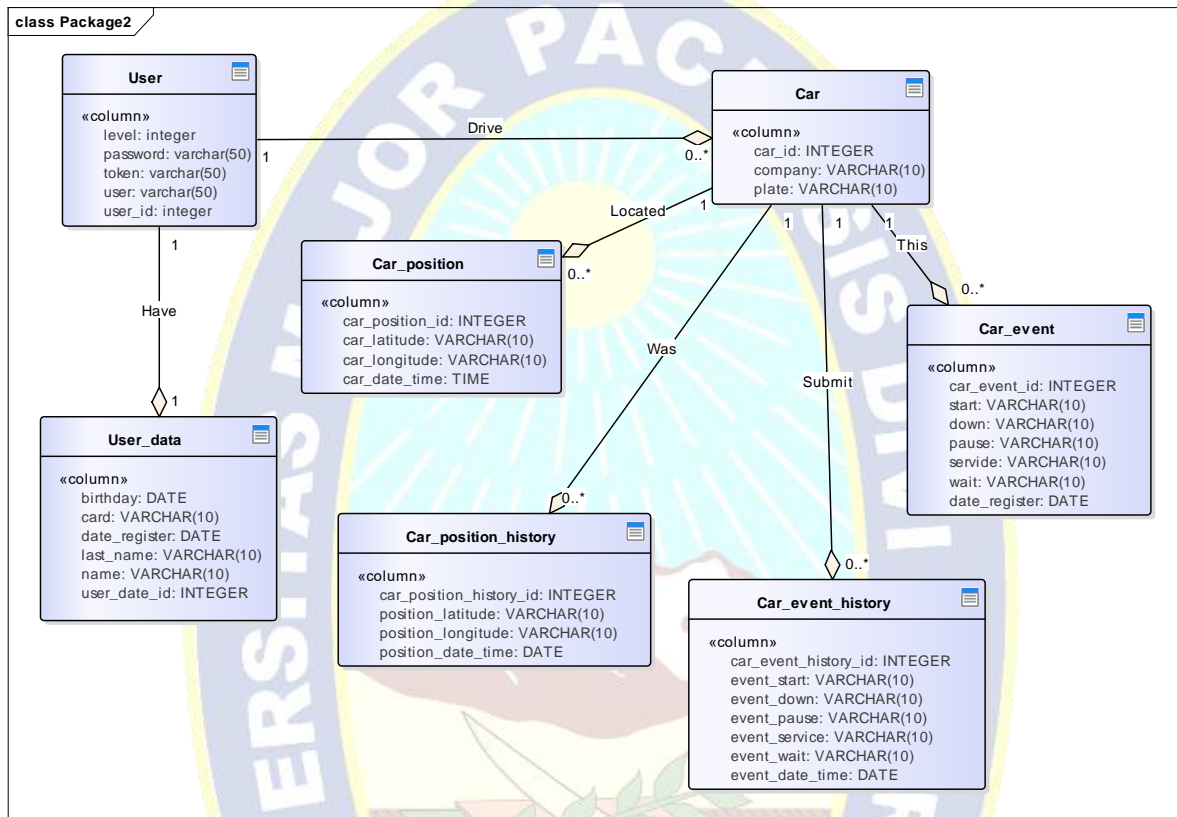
class Package2

User

«column»
level: integer
password: varchar(50)
token: varchar(50)
user: varchar(50)
user_id: integer

Drive

1

0..*

Car

«column»
car_id: INTEGER
company: VARCHAR(10)
plate: VARCHAR(10)

Located

1

1

1

1

This

Car_position

0..*

«column»
car_position_id: INTEGER
car_latitude: VARCHAR(10)
car_longitude: VARCHAR(10)
car_date_time: TIME

1

Have

0..*

Car_event

«column»
car_event_id: INTEGER
start: VARCHAR(10)
down: VARCHAR(10)
pause: VARCHAR(10)
servide: VARCHAR(10)
wait: VARCHAR(10)
date_register: DATE

Was

Submit

1

User_data

«column»
birthday: DATE
card: VARCHAR(10)
date_register: DATE
last_name: VARCHAR(10)
name: VARCHAR(10)
user_date_id: INTEGER

0..*

Car_position_history

«column»
car_position_history_id: INTEGER
position_latitude: VARCHAR(10)
position_longitude: VARCHAR(10)
position_date_time: DATE

0..*

Car_event_history

«column»
car_event_history_id: INTEGER
event_start: VARCHAR(10)
event_down: VARCHAR(10)
event_pause: VARCHAR(10)
event_service: VARCHAR(10)
event_wait: VARCHAR(10)
event_date_time: DATE